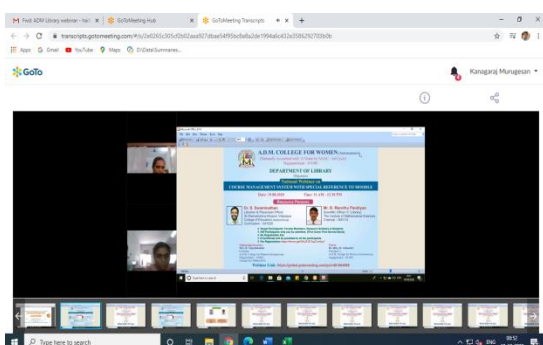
Fwd: ADM Library webinar - kan
GoToMeeting Hub
GoToMeeting Transcripts
transcripts.gotomeeting.com/#/s/2e0265c305c03b02aad07dbae54ff55ecbefa2de1994a6c422e3506292703b0b
Apps Gmail YouTube Maps D:\Data\Summaries...
GoTo
Kanagaraj Murugesan
A.D.M. COLLEGE FOR WOMEN
DEPARTMENT OF LIBRARY
COURSE MANAGEMENT SYSTEM WITH SPECIAL REFERENCE TO MOODLE
Dr. S. Saravanakumar
Mr. N. Mamtha Pandiyan
Type here to search
ENG